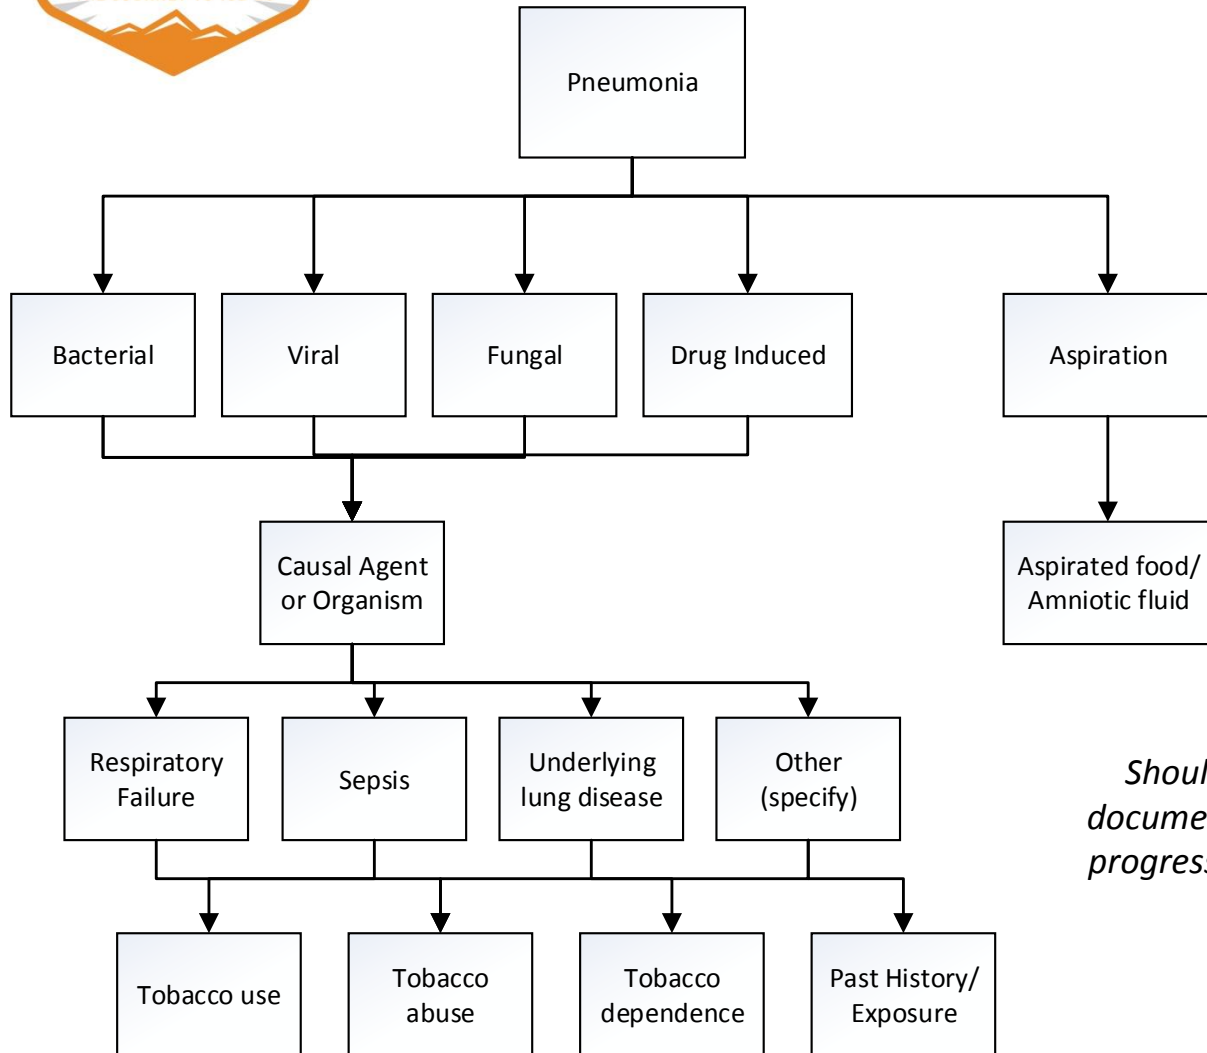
Pneumonia

Bacterial

Viral

Fungal

Drug Induced

Aspiration

Causal Agent or Organism

Aspirated food/ Amniotic fluid

Respiratory Failure

Sepsis

Underlying lung disease

Other (specify)

Shoul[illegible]
docume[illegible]
progres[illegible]

Tobacco use

Tobacco abuse

Tobacco dependence

Past History/ Exposure